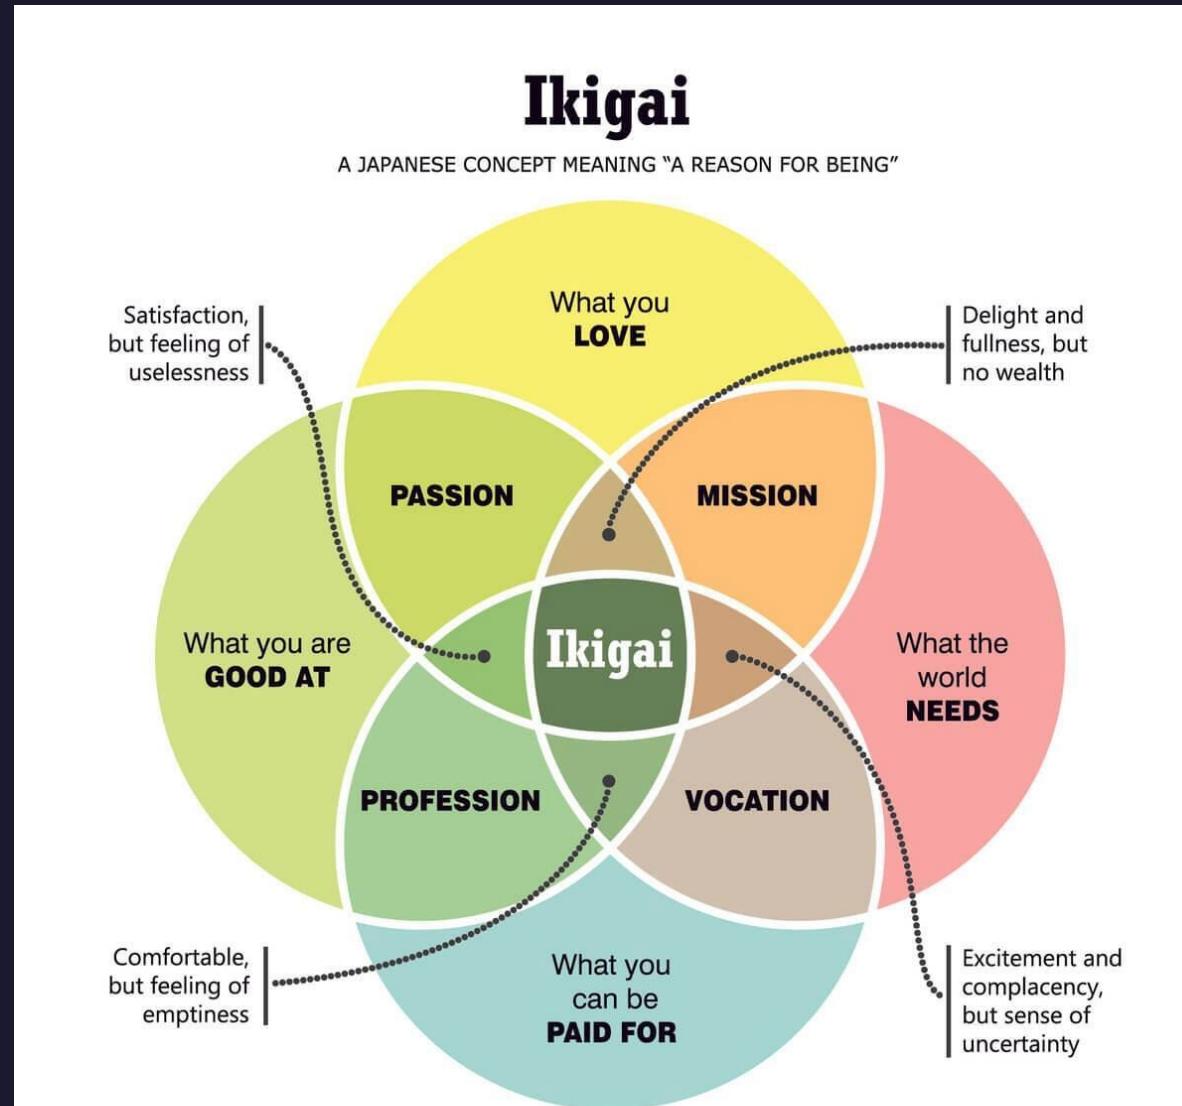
Ikigai

A JAPANESE CONCEPT MEANING "A REASON FOR BEING"

Satisfaction, but feeling of uselessness

What you LOVE

Delight and fullness, but no wealth

PASSION

MISSION

What you are GOOD AT

Ikigai

What the world NEEDS

PROFESSION

VOCATION

Comfortable, but feeling of emptiness

What you can be PAID FOR

Excitement and complacency, but sense of uncertainty